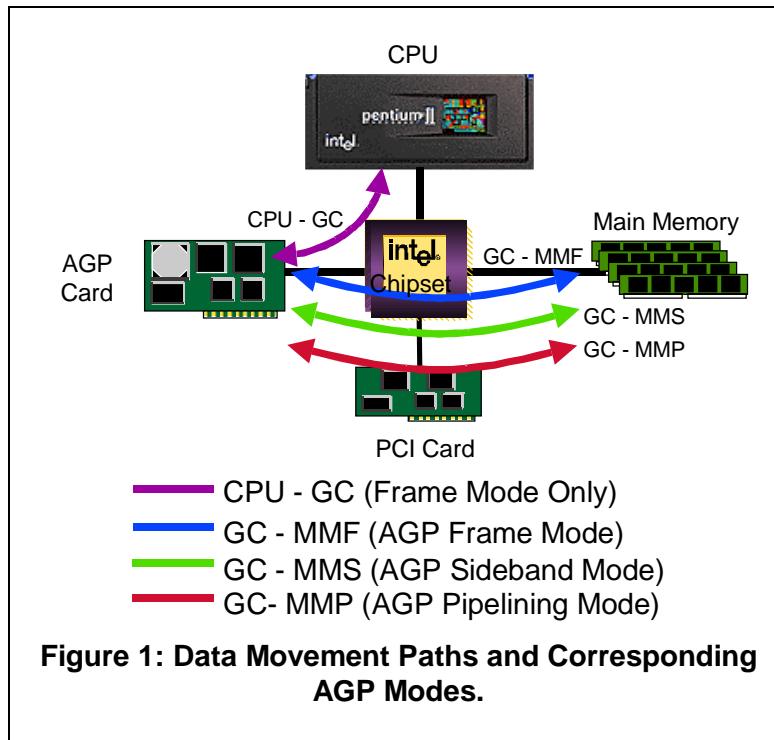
CPU

pentium II

intel

CPU - GC

Main Memory

AGP Card

intel Chipset

GC - MMF

GC - MMS

GC - MMP

PCI Card

CPU - GC (Frame Mode Only)
GC - MMF (AGP Frame Mode)
GC - MMS (AGP Sideband Mode)
GC- MMP (AGP Pipelining Mode)

**Figure 1: Data Movement Paths and Corresponding AGP Modes.**